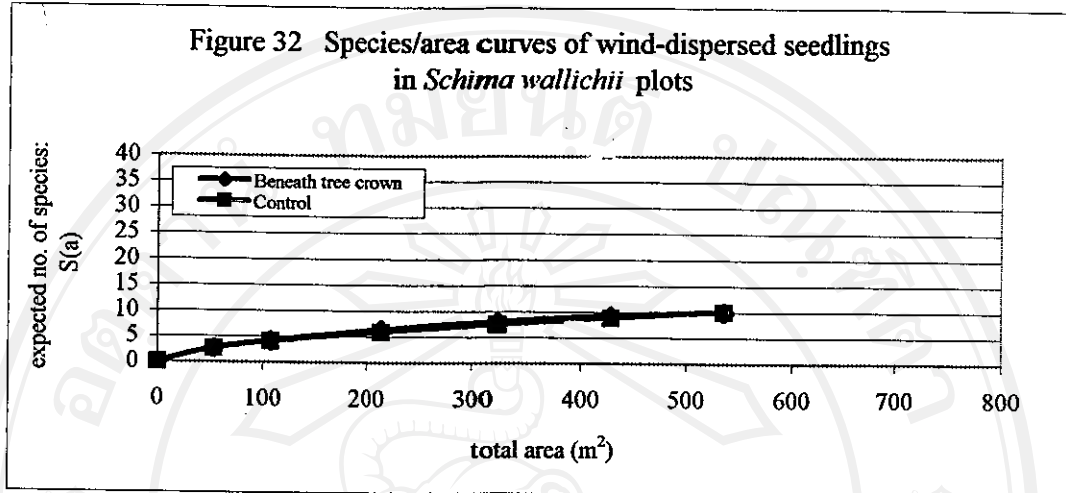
Figure 32 Species/area curves of wind-dispersed seedlings in *Schima wallichii* plots

expected no. of species: S(a)

40
35
30
25
20
15
10
5
0

Beneath tree crown
Control

0 100 200 300 400 500 600 700 800

total area ($m^2$)